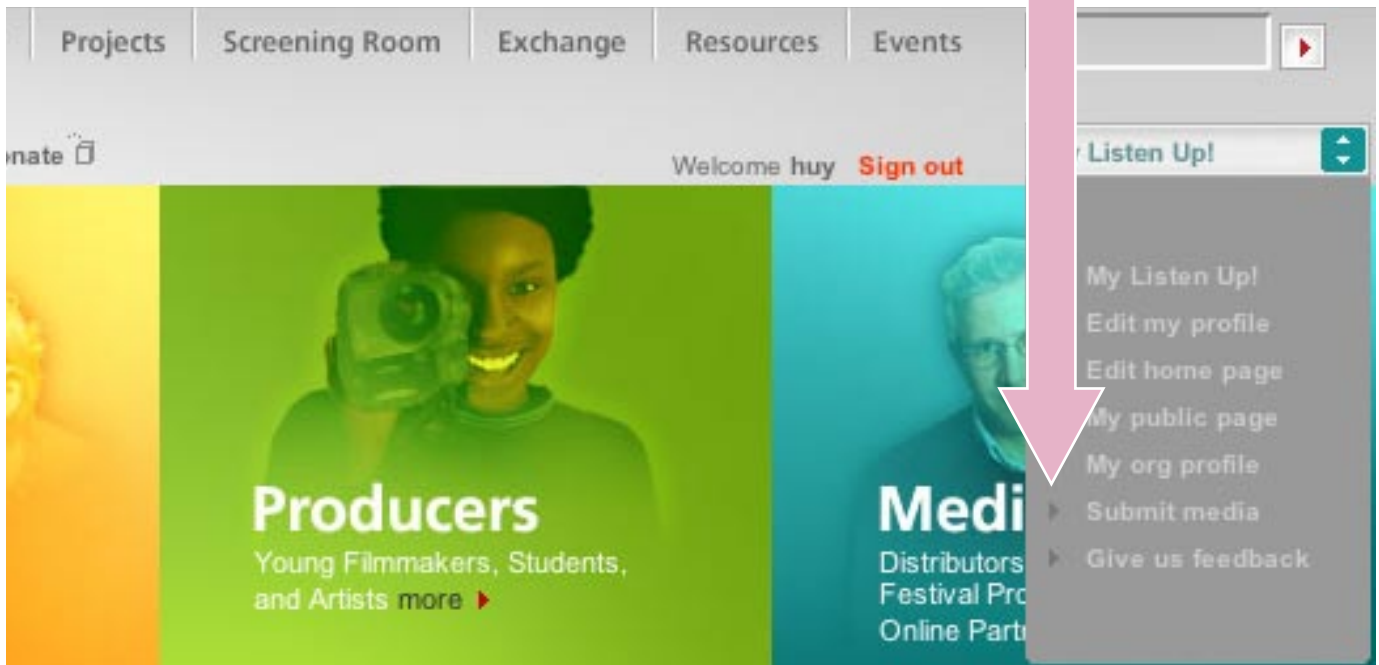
Projects Screening Room Exchange Resources Events

nate

Welcome huy Sign out

Listen Up!

My Listen Up!
Edit my profile
Edit home page
My public page
My org profile
Submit media
Give us feedback

Producers
Young Filmmakers, Students, and Artists more

Medi
Distributors
Festival Pro
Online Partr